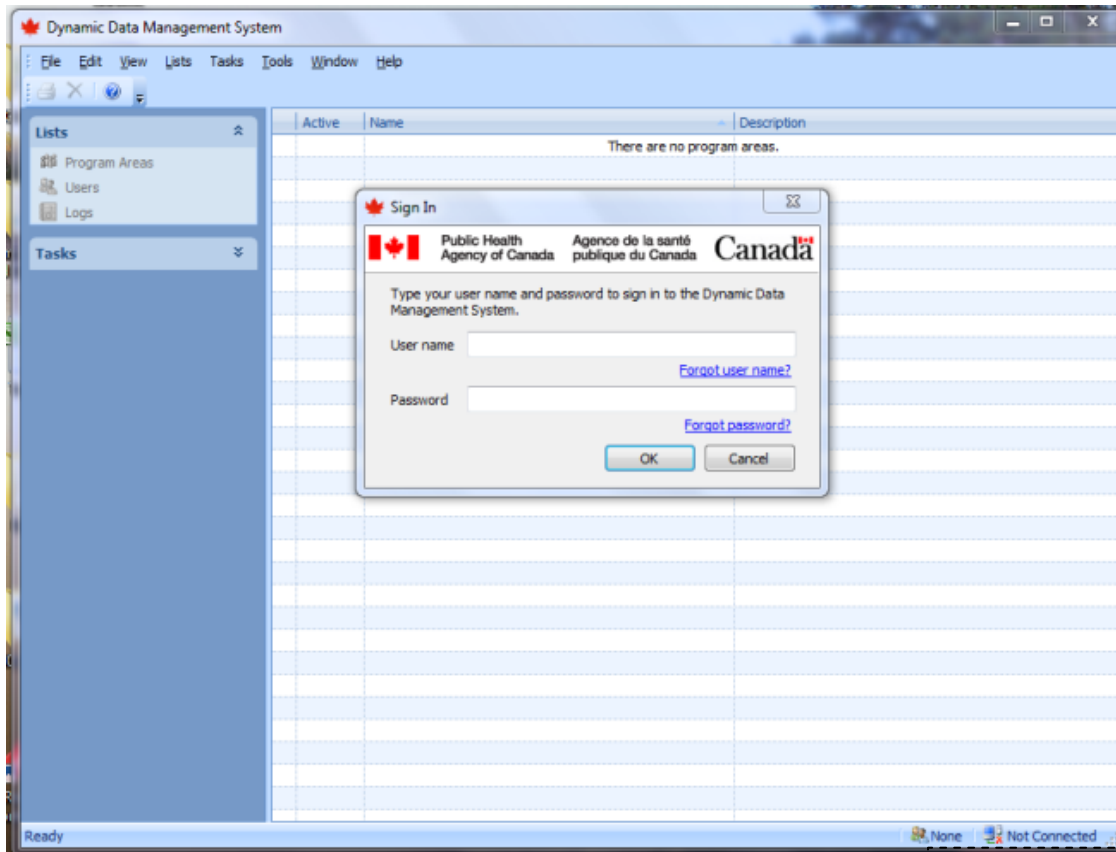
Dynamic Data Management System

File Edit View Lists Tasks Tools Window Help

Lists

Program Areas
Users
Logs

Tasks

| Active | Name | Description |
|---|---|---|
| | There are no program areas. | |

Sign In

Public Health Agency of Canada Agence de la santé publique du Canada Canada

Type your user name and password to sign in to the Dynamic Data Management System.

User name

Forgot user name?

Password

Forgot password?

OK Cancel

Ready

None Not Connected